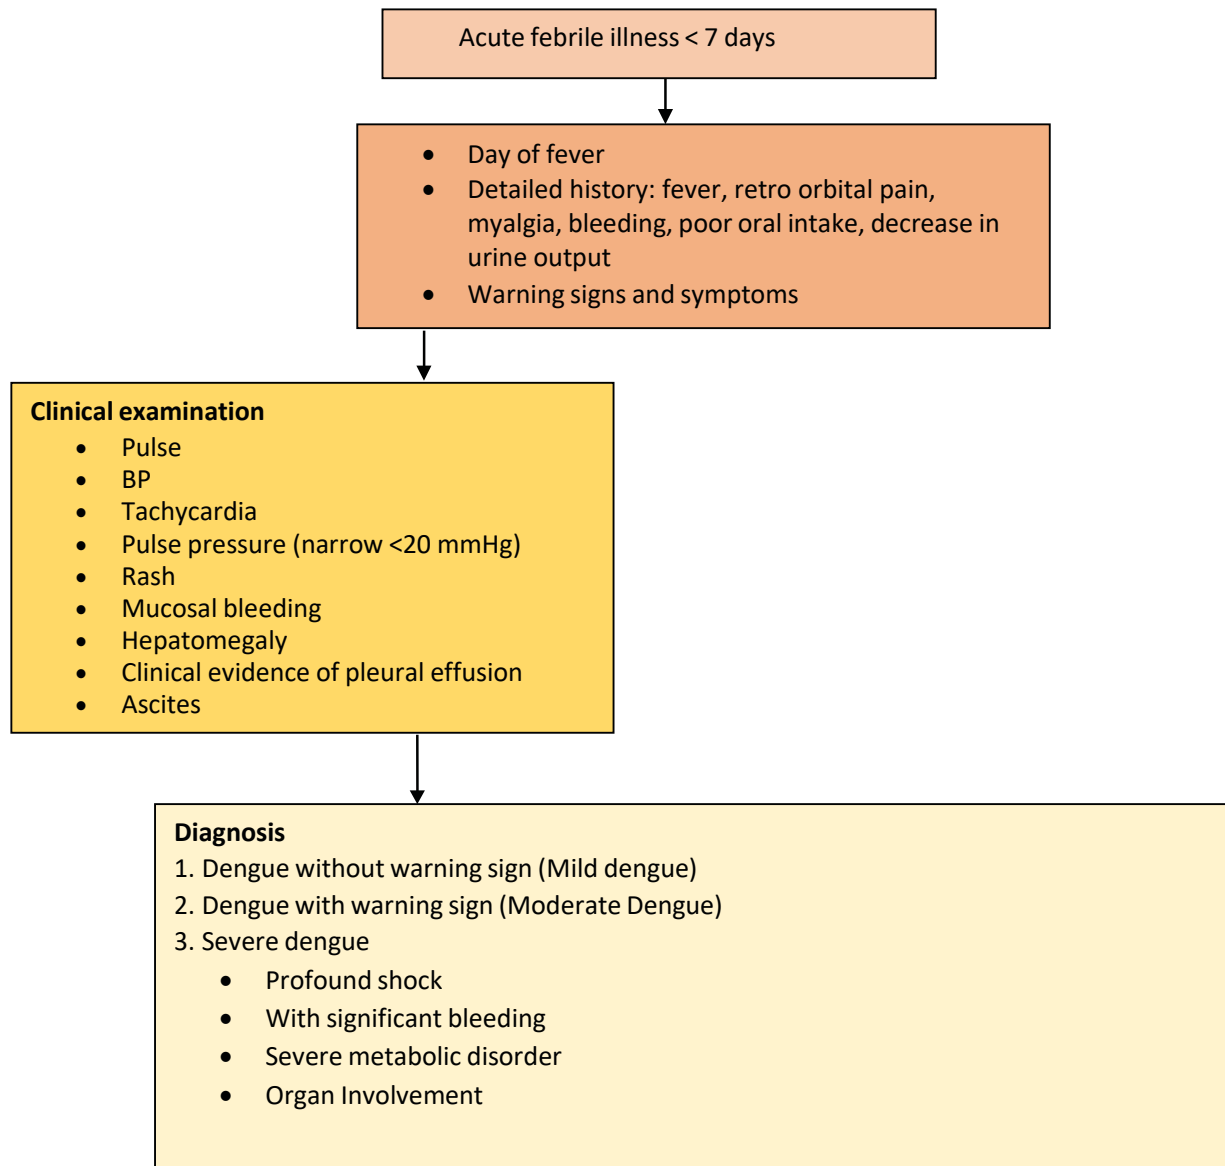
Acute febrile illness < 7 days

- Day of fever
- Detailed history: fever, retro orbital pain, myalgia, bleeding, poor oral intake, decrease in urine output
- Warning signs and symptoms

**Clinical examination**
- Pulse
- BP
- Tachycardia
- Pulse pressure (narrow <20 mmHg)
- Rash
- Mucosal bleeding
- Hepatomegaly
- Clinical evidence of pleural effusion
- Ascites

**Diagnosis**
1. Dengue without warning sign (Mild dengue)
2. Dengue with warning sign (Moderate Dengue)
3. Severe dengue
- Profound shock
- With significant bleeding
- Severe metabolic disorder
- Organ Involvement